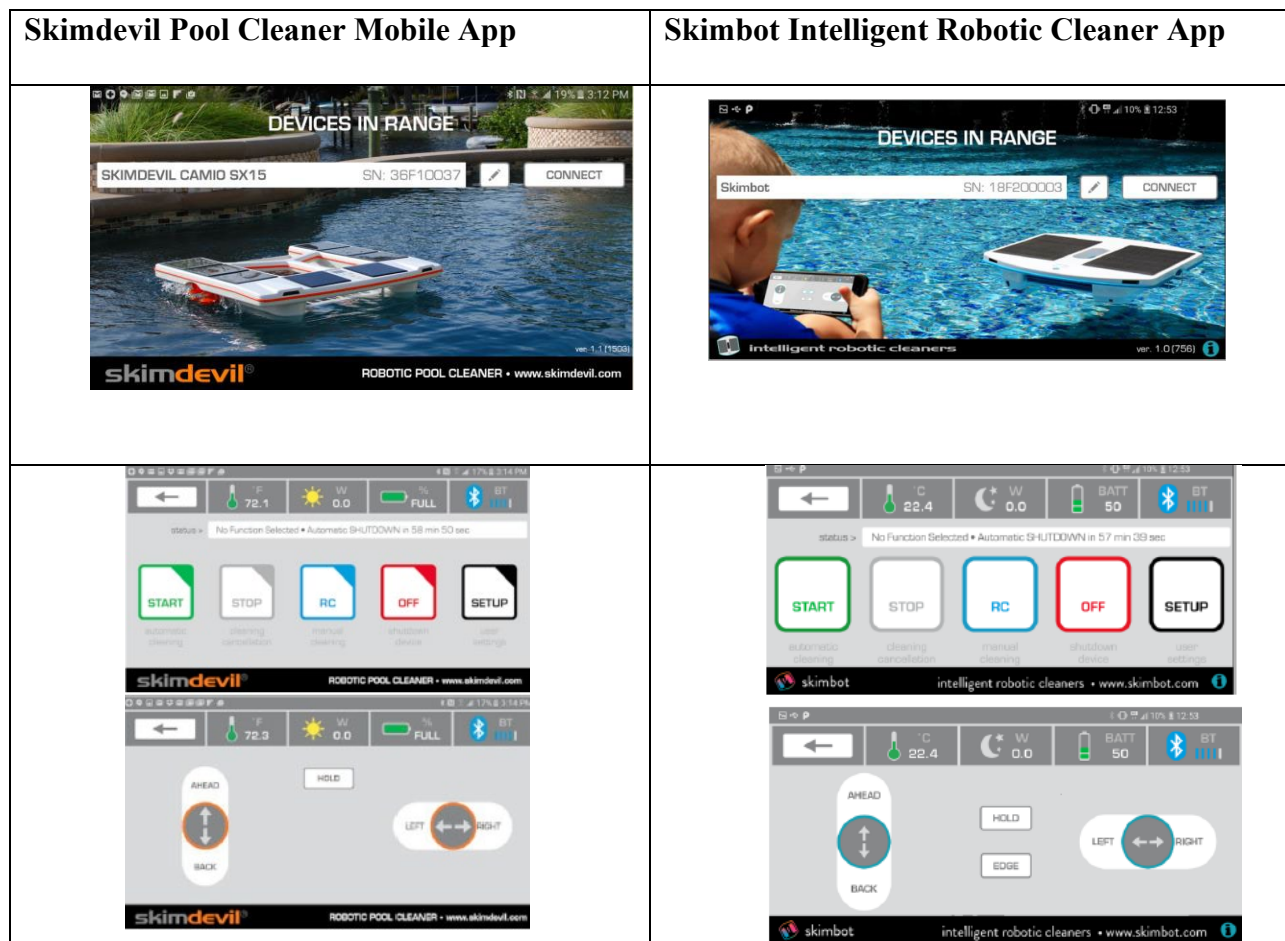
| Skimdevil Pool Cleaner Mobile App | Skimbot Intelligent Robotic Cleaner App |
|---|---|
| 19% 3:12 PM DEVICES IN RANGE SKIMDEVIL CAMIO SX15 SN: 36F10037 CONNECT ver. 1.1 (1503) skimdevil® ROBOTIC POOL CLEANER • www.skimdevil.com | 10% 12:53 DEVICES IN RANGE Skimbot SN: 18F200003 CONNECT intelligent robotic cleaners ver. 1.0 (756) |
| 17% 3:14 PM °F 72.1 W 0.0 % FULL BT status > No Function Selected • Automatic SHUTDOWN in 58 min 50 sec START automatic cleaning STOP cleaning cancellation RC manual cleaning OFF shutdown device SETUP user settings skimdevil® ROBOTIC POOL CLEANER • www.skimdevil.com 17% 3:14 PM °F 72.3 W 0.0 % FULL BT AHEAD BACK HOLD LEFT RIGHT skimdevil® ROBOTIC POOL CLEANER • www.skimdevil.com | 10% 12:53 °C 22.4 W 0.0 BATT 50 BT status > No Function Selected • Automatic SHUTDOWN in 57 min 39 sec START automatic cleaning STOP cleaning cancellation RC manual cleaning OFF shutdown device SETUP user settings skimbot intelligent robotic cleaners • www.skimbot.com 10% 12:53 °C 22.4 W 0.0 BATT 50 BT AHEAD BACK HOLD EDGE LEFT RIGHT skimbot intelligent robotic cleaners • www.skimbot.com |